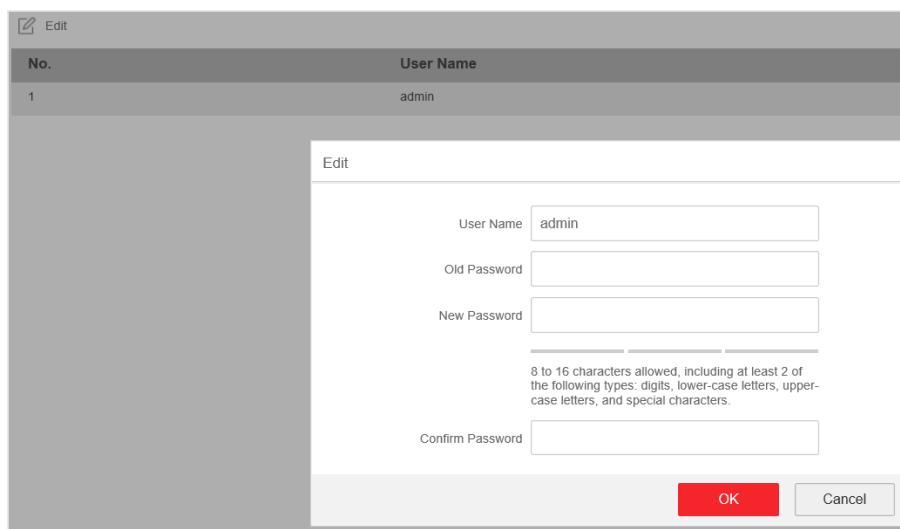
Edit

| No. | User Name |
|---|---|
| 1 | admin |

Edit

User Name admin

Old Password

New Password

8 to 16 characters allowed, including at least 2 of the following types: digits, lower-case letters, upper-case letters, and special characters.

Confirm Password

OK Cancel